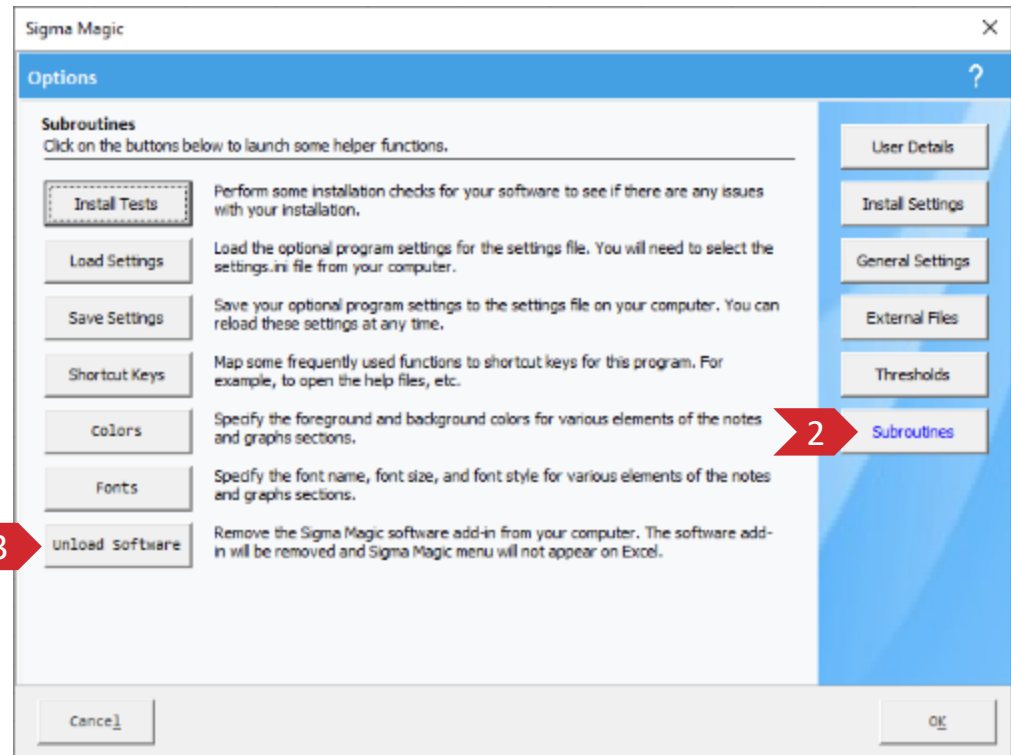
Sigma Magic

Options

?

Subroutines
Click on the buttons below to launch some helper functions.

Install Tests

Perform some installation checks for your software to see if there are any issues with your installation.

Load Settings

Load the optional program settings for the settings file. You will need to select the settings.ini file from your computer.

Save Settings

Save your optional program settings to the settings file on your computer. You can reload these settings at any time.

Shortcut Keys

Map some frequently used functions to shortcut keys for this program. For example, to open the help files, etc.

Colors

Specify the foreground and background colors for various elements of the notes and graphs sections.

Fonts

Specify the font name, font size, and font style for various elements of the notes and graphs sections.

3

Unload Software

Remove the Sigma Magic software add-in from your computer. The software add-in will be removed and Sigma Magic menu will not appear on Excel.

User Details

Install Settings

General Settings

External Files

Thresholds

2

Subroutines

Cancel

OK